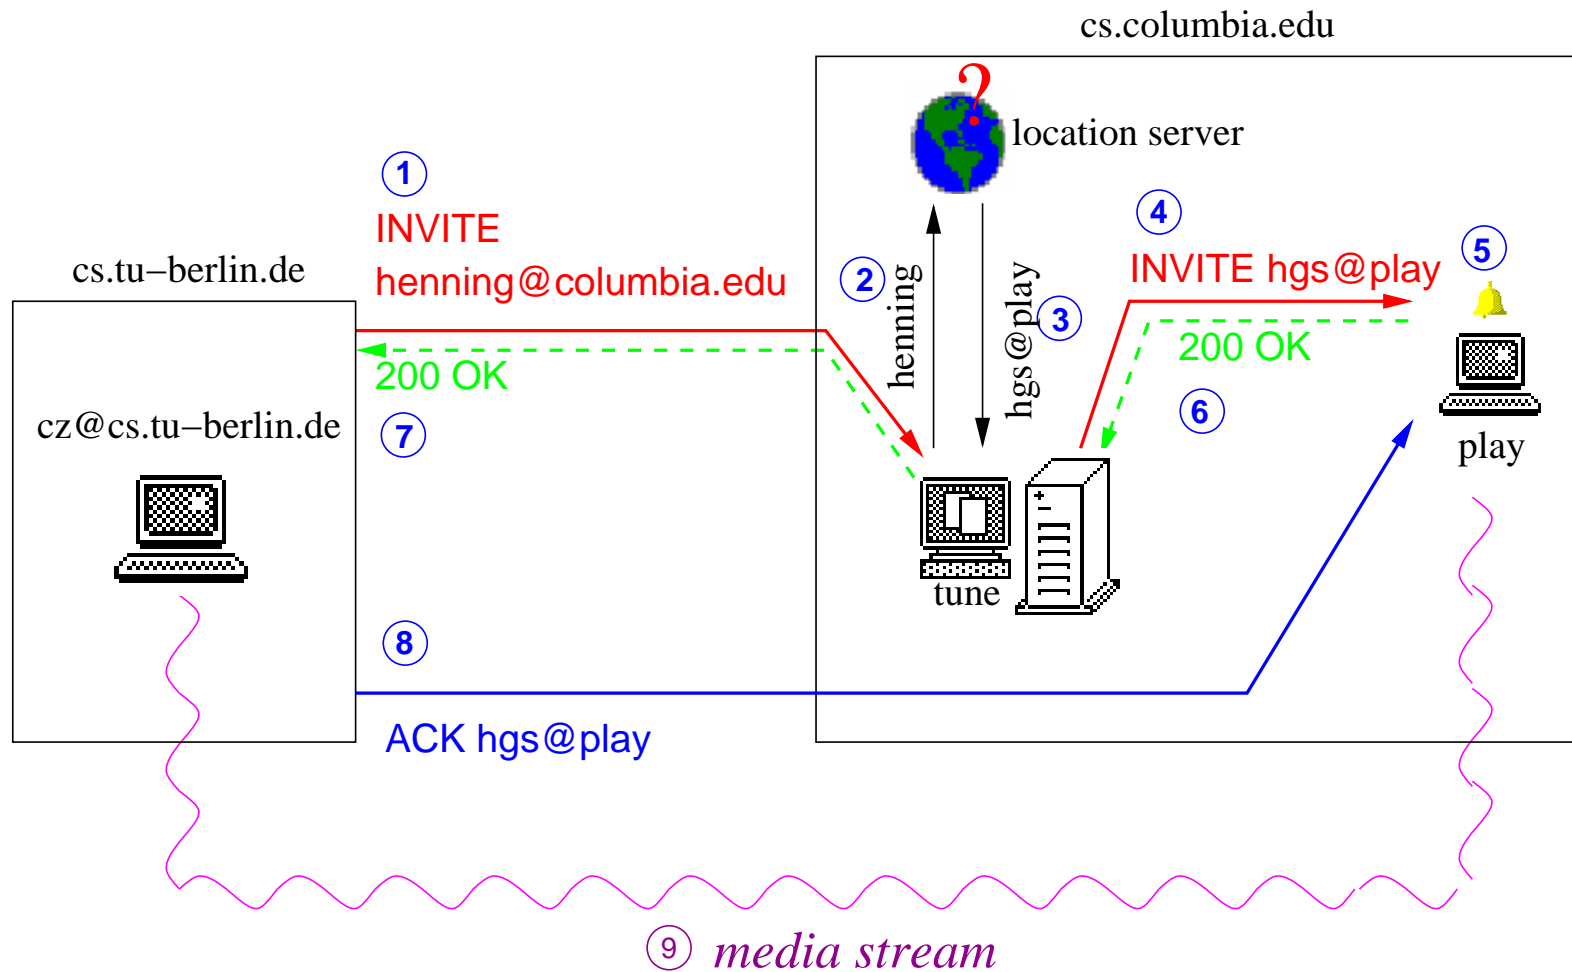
cs.columbia.edu

?

location server

1

INVITE

henning@columbia.edu

cs.tu–berlin.de

2

henning

hgs@play

3

4

INVITE hgs@play

5

200 OK

200 OK

cz@cs.tu–berlin.de

7

6

play

tune

8

ACK hgs@play

9 media stream